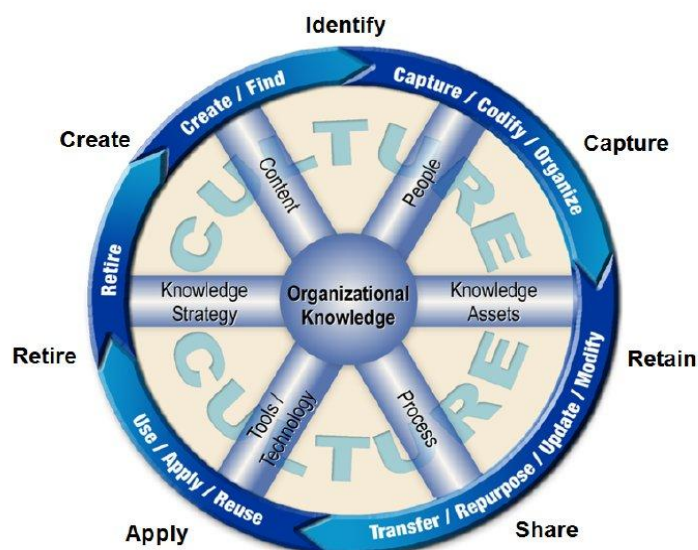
Identify

Create

Capture

Retire

Retain

Apply

Share

Create / Find

Capture / Codify / Organize

Transfer / Repurpose / Update / Modify

Use / Apply / Reuse

Retire

CULTURE

CULTURE

Content

People

Knowledge Strategy

Organizational Knowledge

Knowledge Assets

Tools / Technology

Process